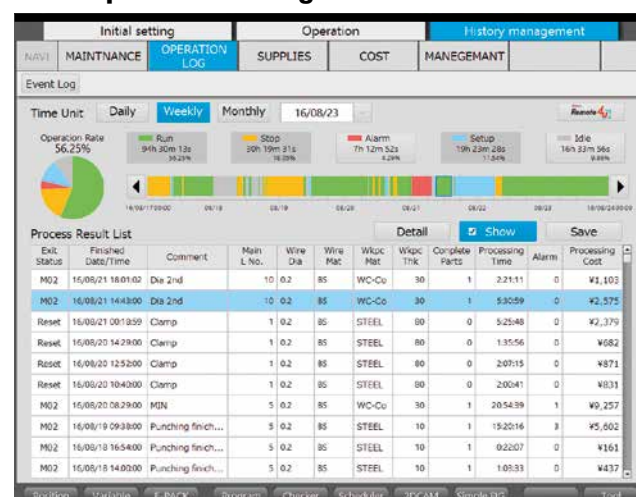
Initial setting | Operation | History management

NAVI | MAINTNANCE | OPERATION LOG | SUPPLIES | COST | MANEGEMANT

Event Log

Time Unit Daily Weekly Monthly 16/08/23

Remote

Operation Rate 56.25%

Run 94h 30m 13s 56.25%

Stop 30h 19m 31s 18.05%

Alarm 7h 12m 52s 4.29%

Setup 19h 23m 28s 11.54%

Idle 16h 33m 56s 9.86%

16/08/17 00:00 | 08/18 | 08/19 | 08/20 | 08/21 | 08/22 | 08/23 | 16/08/24 00:00

Process Result List

Detail | Show | Save

| Exit Status | Finished Date/Time | Comment | Main L No. | Wire Dia | Wire Mat | Wkpc Mat | Wkpc Thk | Complete Parts | Processing Time | Alarm | Processing Cost |
|---|---|---|---|---|---|---|---|---|---|---|---|
| M02 | 16/08/21 18:01:02 | Dia 2nd | 10 | 0.2 | BS | WC-Co | 30 | 1 | 2:21:11 | 0 | ¥1,103 |
| M02 | 16/08/21 14:43:00 | Dia 2nd | 10 | 0.2 | BS | WC-Co | 30 | 1 | 5:30:59 | 0 | ¥2,575 |
| Reset | 16/08/21 00:18:59 | Clamp | 1 | 0.2 | BS | STEEL | 80 | 0 | 5:25:48 | 0 | ¥2,379 |
| Reset | 16/08/20 14:29:00 | Clamp | 1 | 0.2 | BS | STEEL | 80 | 0 | 1:35:56 | 0 | ¥682 |
| Reset | 16/08/20 12:52:00 | Clamp | 1 | 0.2 | BS | STEEL | 80 | 0 | 2:07:15 | 0 | ¥871 |
| Reset | 16/08/20 10:40:00 | Clamp | 1 | 0.2 | BS | STEEL | 80 | 0 | 2:00:41 | 0 | ¥831 |
| M02 | 16/08/20 08:29:00 | MIN | 5 | 0.2 | BS | WC-Co | 30 | 1 | 20:54:39 | 1 | ¥9,257 |
| M02 | 16/08/19 09:38:00 | Punching finich... | 5 | 0.2 | BS | STEEL | 10 | 1 | 15:20:16 | 3 | ¥5,602 |
| M02 | 16/08/18 16:54:00 | Punching finich... | 5 | 0.2 | BS | STEEL | 10 | 1 | 0:22:07 | 0 | ¥161 |
| M02 | 16/08/18 14:00:00 | Punching finich... | 5 | 0.2 | BS | STEEL | 10 | 1 | 1:03:33 | 0 | ¥437 |

Position | Variable | E-PACK | Program | Checker | Scheduler | 3DCAM | Simple DG | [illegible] | Tool